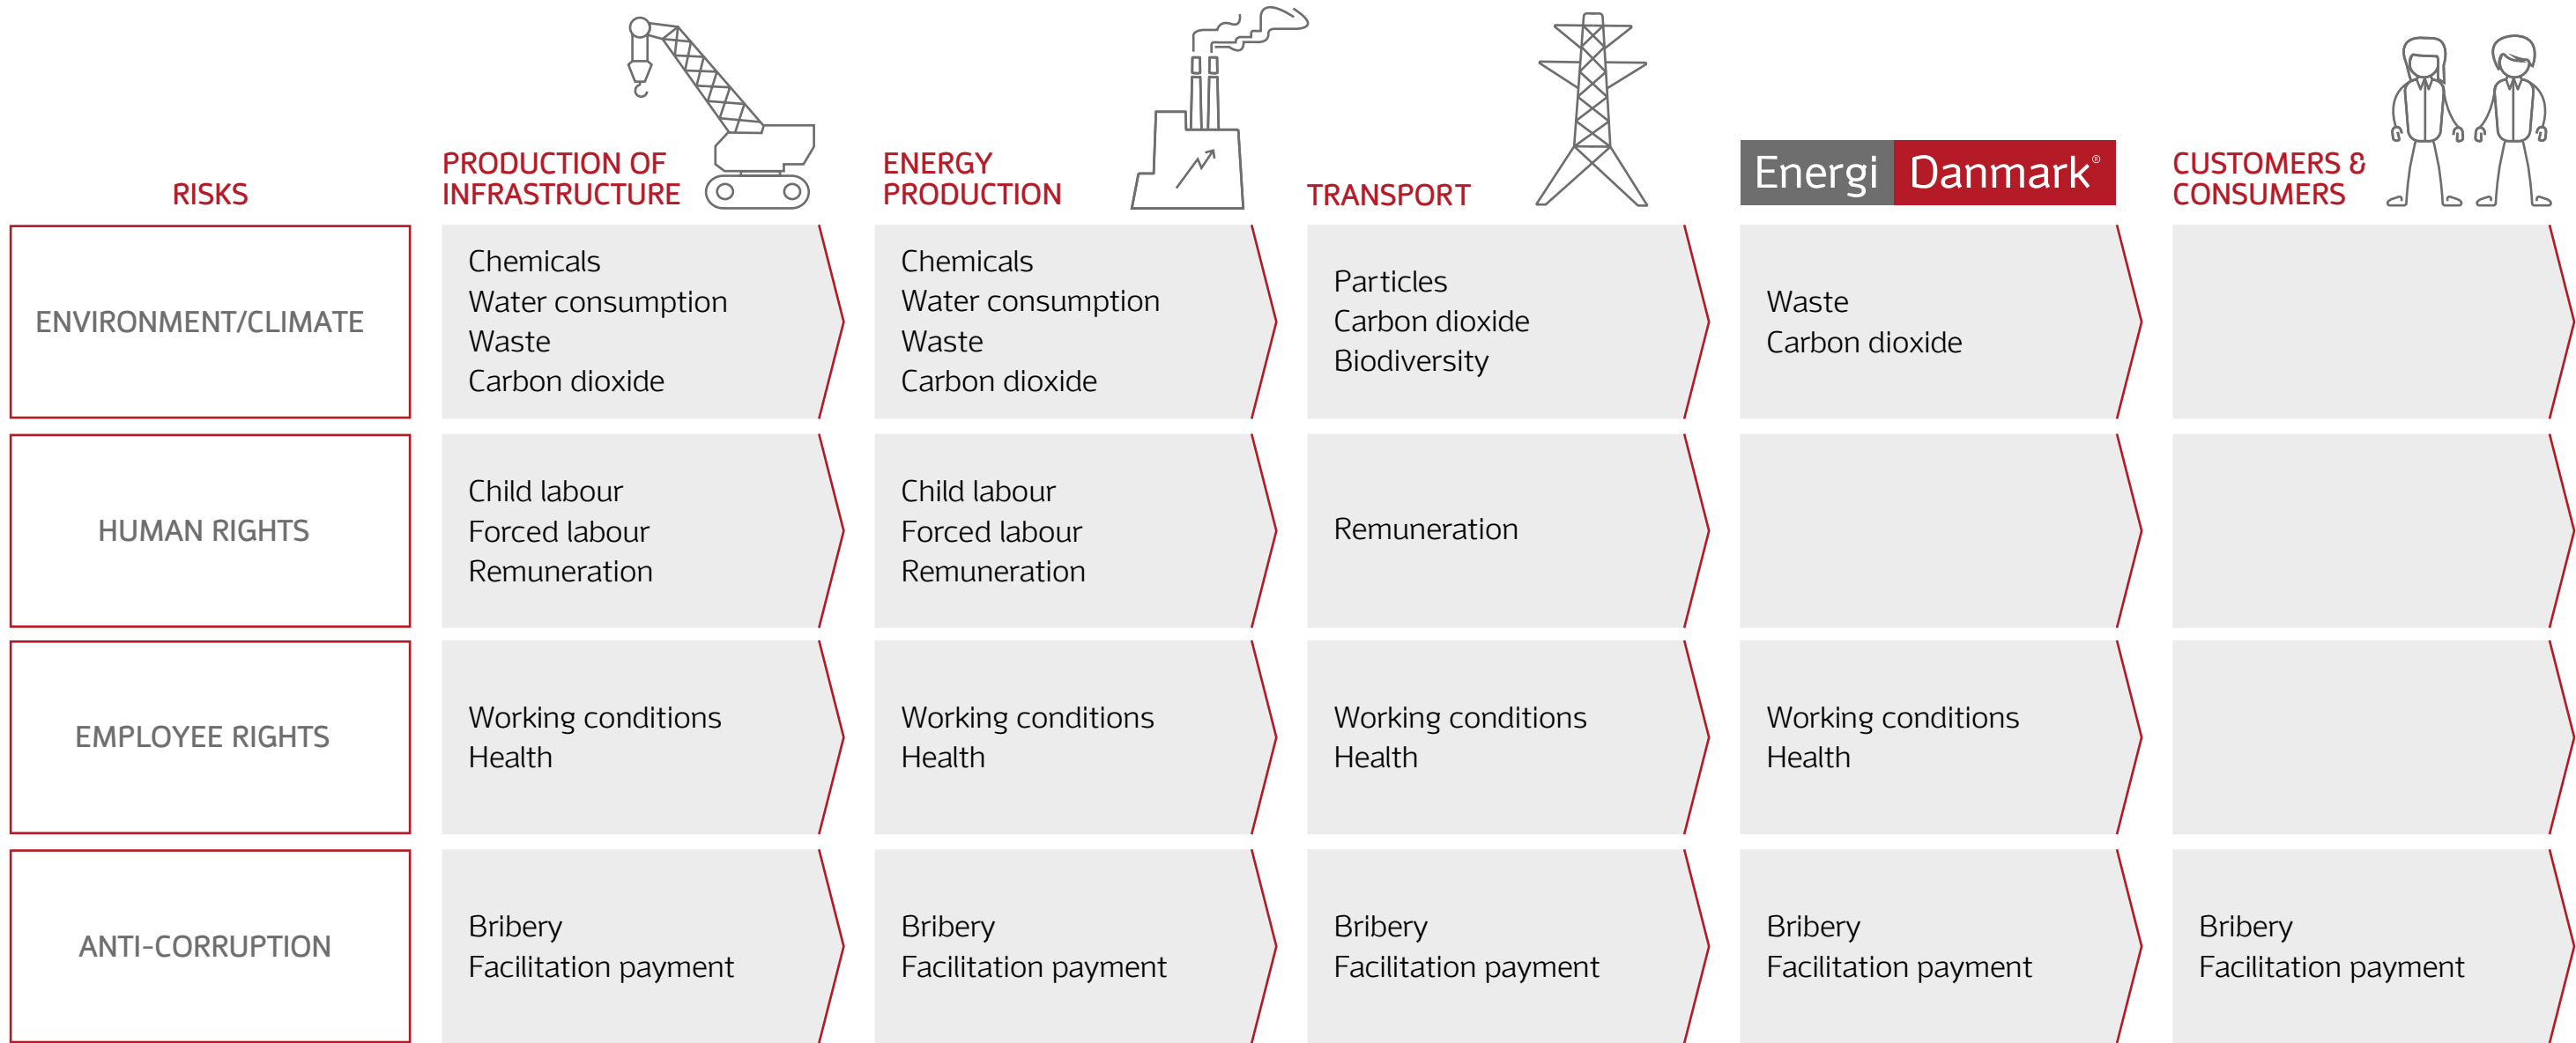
| RISKS | PRODUCTION OF INFRASTRUCTURE | ENERGY PRODUCTION | TRANSPORT | Energi Danmark® | CUSTOMERS & CONSUMERS |
|---|---|---|---|---|---|
| ENVIRONMENT/CLIMATE | Chemicals<br>Water consumption<br>Waste<br>Carbon dioxide | Chemicals<br>Water consumption<br>Waste<br>Carbon dioxide | Particles<br>Carbon dioxide<br>Biodiversity | Waste<br>Carbon dioxide | |
| HUMAN RIGHTS | Child labour<br>Forced labour<br>Remuneration | Child labour<br>Forced labour<br>Remuneration | Remuneration | | |
| EMPLOYEE RIGHTS | Working conditions<br>Health | Working conditions<br>Health | Working conditions<br>Health | Working conditions<br>Health | |
| ANTI-CORRUPTION | Bribery<br>Facilitation payment | Bribery<br>Facilitation payment | Bribery<br>Facilitation payment | Bribery<br>Facilitation payment | Bribery<br>Facilitation payment |